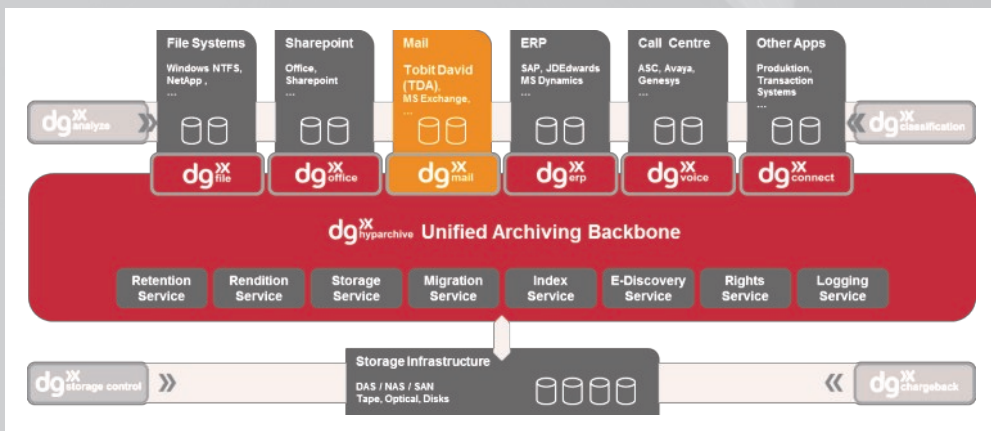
File Systems
Windows NTFS, NetApp , ...

Sharepoint
Office, Sharepoint
...

Mail
Tobit David (TDA), MS Exchange, ...

ERP
SAP, JDEdwards MS Dynamics
...

Call Centre
ASC, Avaya, Genesys
...

Other Apps
Produktion, Transaction Systems
...

dg analyze

dg classification

dg file

dg office

dg mail

dg erp

dg voice

dg connect

dg hyparchive Unified Archiving Backbone

Retention Service

Rendition Service

Storage Service

Migration Service

Index Service

E-Discovery Service

Rights Service

Logging Service

dg storage control

Storage Infrastructure
DAS / NAS / SAN
Tape, Optical, Disks

dg chargeback